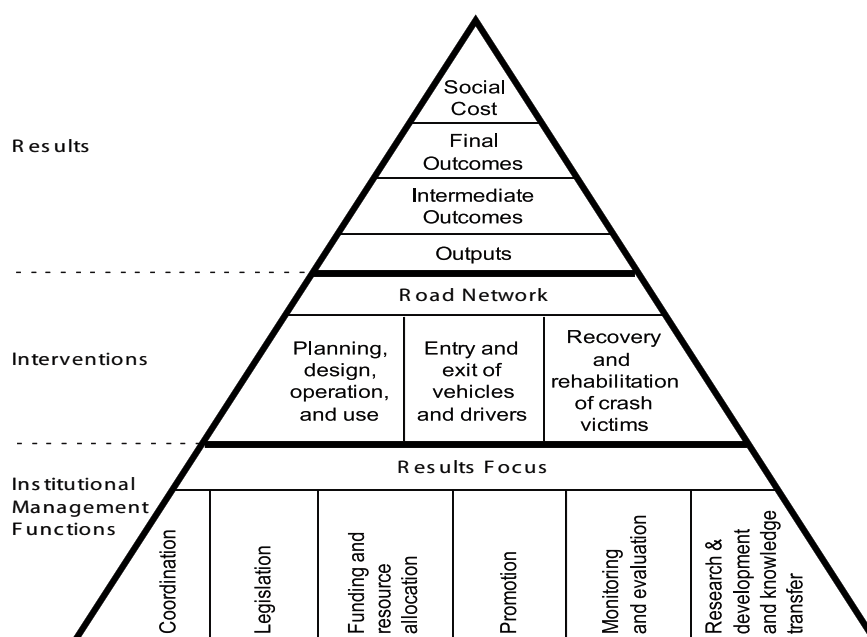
Results

Social Cost

Final Outcomes

Intermediate Outcomes

Outputs

Interventions

Road Network

Planning, design, operation, and use

Entry and exit of vehicles and drivers

Recovery and rehabilitation of crash victims

Institutional Management Functions

Results Focus

Coordination

Legislation

Funding and resource allocation

Promotion

Monitoring and evaluation

Research & development and knowledge transfer